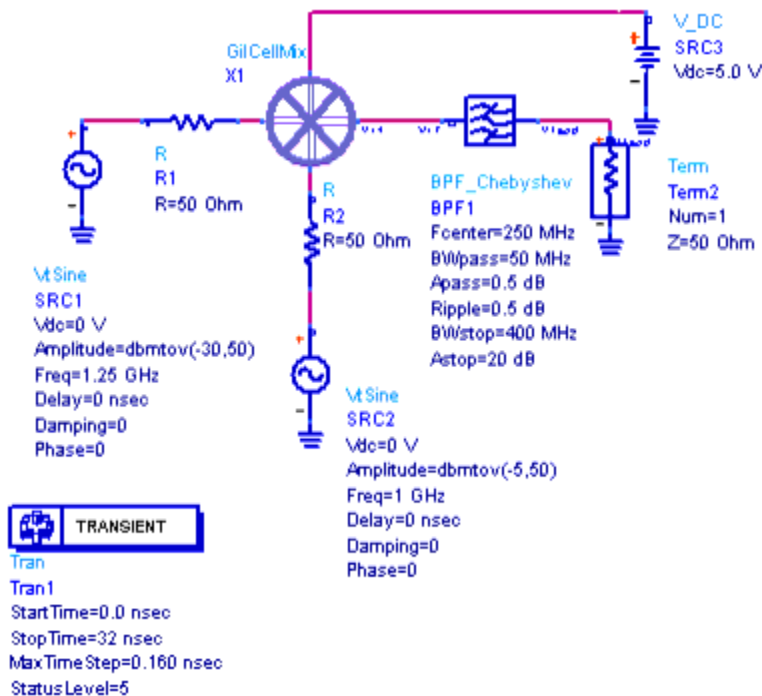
GilCellMix
X1

V_DC
SRC3
Vdc=5.0 V

R
R1
R=50 Ohm

R
R2
R=50 Ohm

BPF_Chebyshev
BPF1
Fcenter=250 MHz
BWpass=50 MHz
Apass=0.5 dB
Ripple=0.5 dB
BWstop=400 MHz
Astop=20 dB

Term
Term2
Num=1
Z=50 Ohm

VtSine
SRC1
Vdc=0 V
Amplitude=dbmtov(-30,50)
Freq=1.25 GHz
Delay=0 nsec
Damping=0
Phase=0

VtSine
SRC2
Vdc=0 V
Amplitude=dbmtov(-5,50)
Freq=1 GHz
Delay=0 nsec
Damping=0
Phase=0

TRANSIENT
Tran
Tran1
StartTime=0.0 nsec
StopTime=32 nsec
MaxTimeStep=0.160 nsec
StatusLevel=5